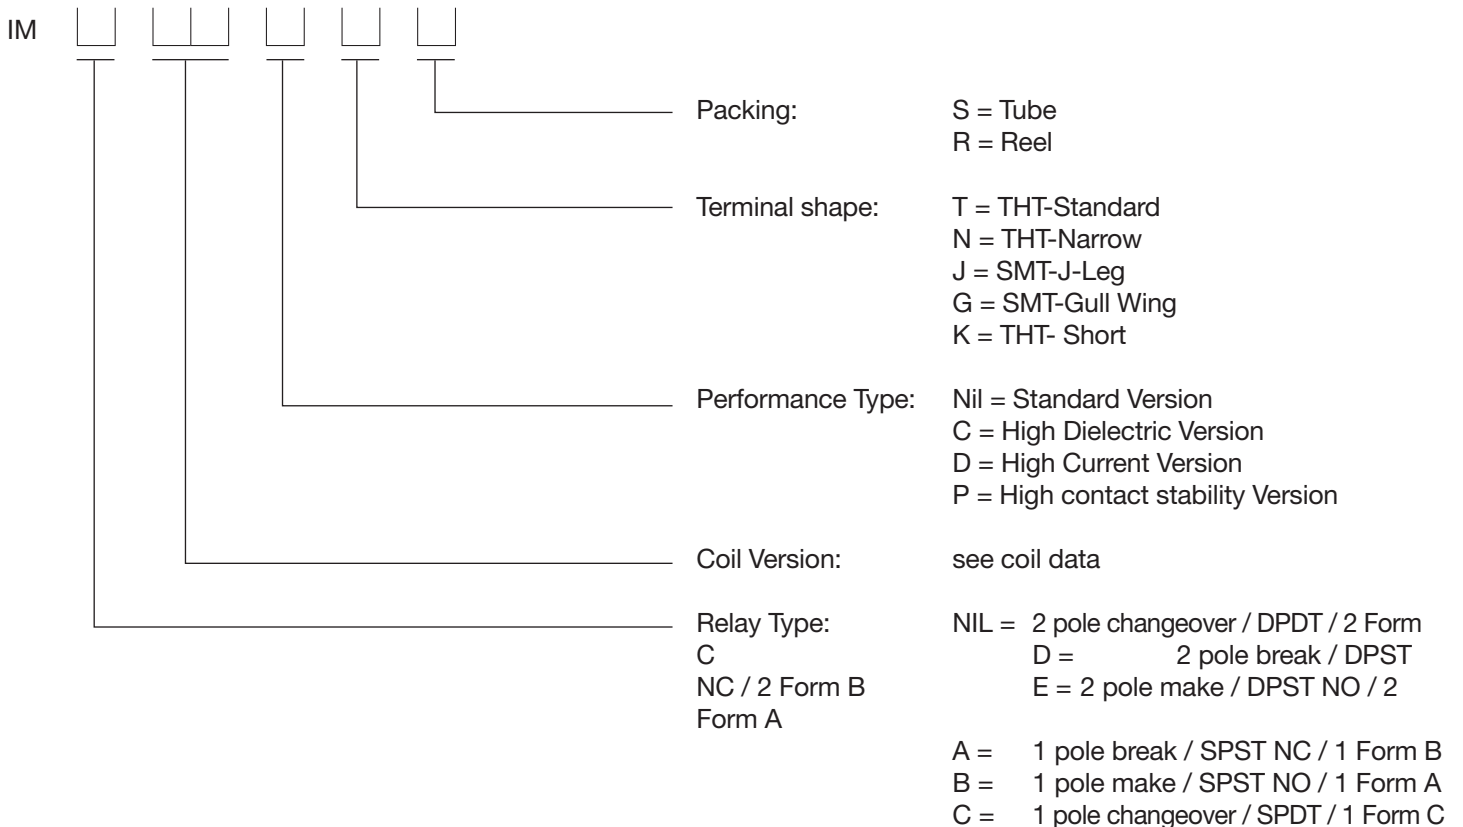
IM

Packing: S = Tube
R = Reel

Terminal shape: T = THT-Standard
N = THT-Narrow
J = SMT-J-Leg
G = SMT-Gull Wing
K = THT- Short

Performance Type: Nil = Standard Version
C = High Dielectric Version
D = High Current Version
P = High contact stability Version

Coil Version: see coil data

Relay Type: NIL = 2 pole changeover / DPDT / 2 Form
C
D = 2 pole break / DPST
NC / 2 Form B
E = 2 pole make / DPST NO / 2
Form A

A = 1 pole break / SPST NC / 1 Form B
B = 1 pole make / SPST NO / 1 Form A
C = 1 pole changeover / SPDT / 1 Form C